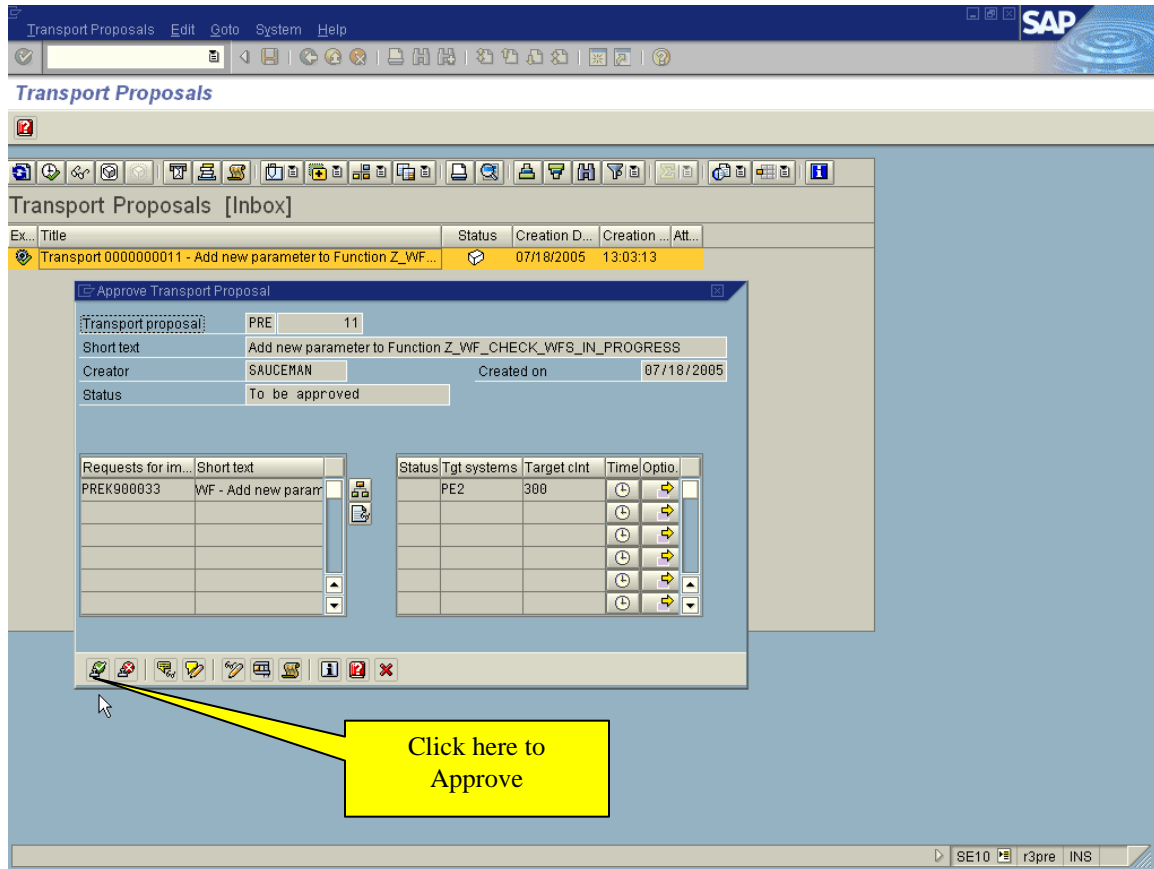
Transport Proposals Edit Goto System Help

SAP

Transport Proposals

Transport Proposals [Inbox]

| Ex... | Title | Status | Creation D... | Creation ... | Att... |
|---|---|---|---|---|---|
| | Transport 0000000011 - Add new parameter to Function Z_WF... | | 07/18/2005 | 13:03:13 | |

Approve Transport Proposal

Transport proposal PRE 11
Short text Add new parameter to Function Z_WF_CHECK_WFS_IN_PROGRESS
Creator SAUCEMAN Created on 07/18/2005
Status To be approved

| Requests for im... | Short text |
|---|---|
| PREK900033 | WF - Add new param |

| Status | Tgt systems | Target clnt | Time | Optio. |
|---|---|---|---|---|
| | PE2 | 300 | | |

Click here to Approve

SE10 r3pre INS